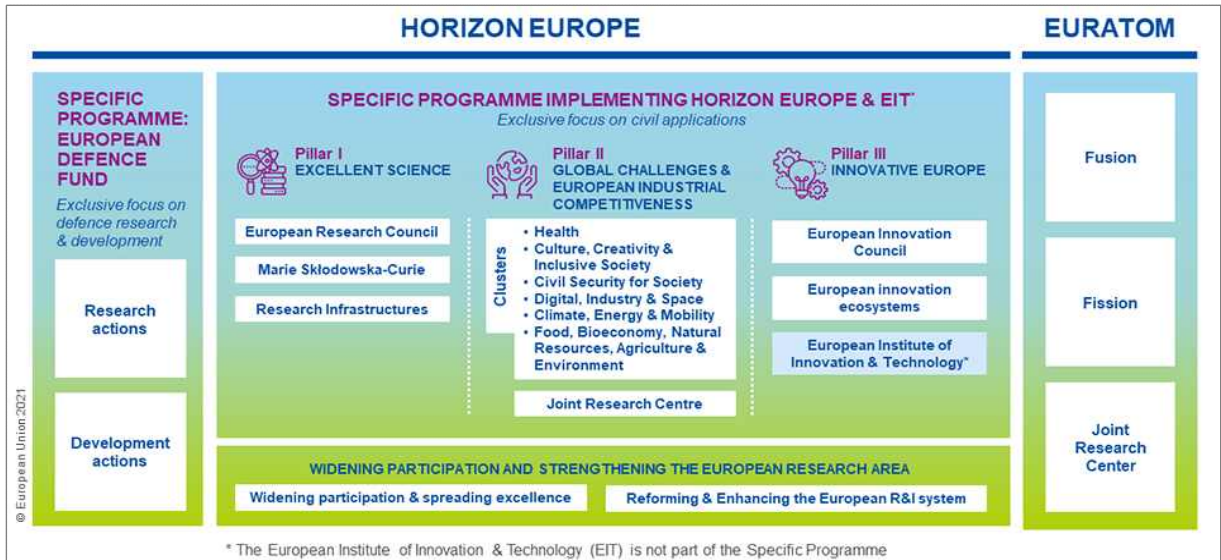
HORIZON EUROPE

EURATOM

SPECIFIC PROGRAMME: EUROPEAN DEFENCE FUND

Exclusive focus on defence research & development

Research actions

Development actions

SPECIFIC PROGRAMME IMPLEMENTING HORIZON EUROPE & EIT*

Exclusive focus on civil applications

Pillar I
EXCELLENT SCIENCE

European Research Council

Marie Skłodowska-Curie

Research Infrastructures

Pillar II
GLOBAL CHALLENGES & EUROPEAN INDUSTRIAL COMPETITIVENESS

Clusters

• Health
• Culture, Creativity & Inclusive Society
• Civil Security for Society
• Digital, Industry & Space
• Climate, Energy & Mobility
• Food, Bioeconomy, Natural Resources, Agriculture & Environment

Joint Research Centre

Pillar III
INNOVATIVE EUROPE

European Innovation Council

European innovation ecosystems

European Institute of Innovation & Technology*

WIDENING PARTICIPATION AND STRENGTHENING THE EUROPEAN RESEARCH AREA

Widening participation & spreading excellence

Reforming & Enhancing the European R&I system

Fusion

Fission

Joint Research Center

© European Union 2021

* The European Institute of Innovation & Technology (EIT) is not part of the Specific Programme